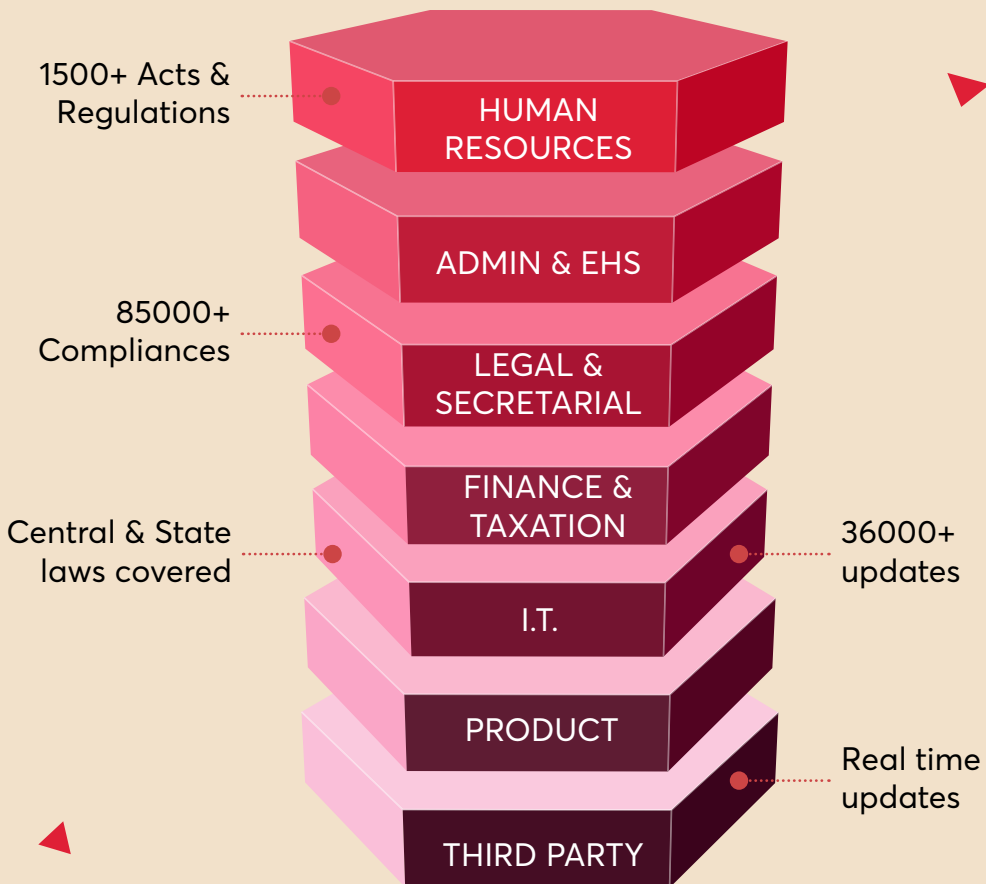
1500+ Acts & Regulations

HUMAN RESOURCES

ADMIN & EHS

85000+ Compliances

LEGAL & SECRETARIAL

FINANCE & TAXATION

Central & State laws covered

36000+ updates

I.T.

PRODUCT

Real time updates

THIRD PARTY